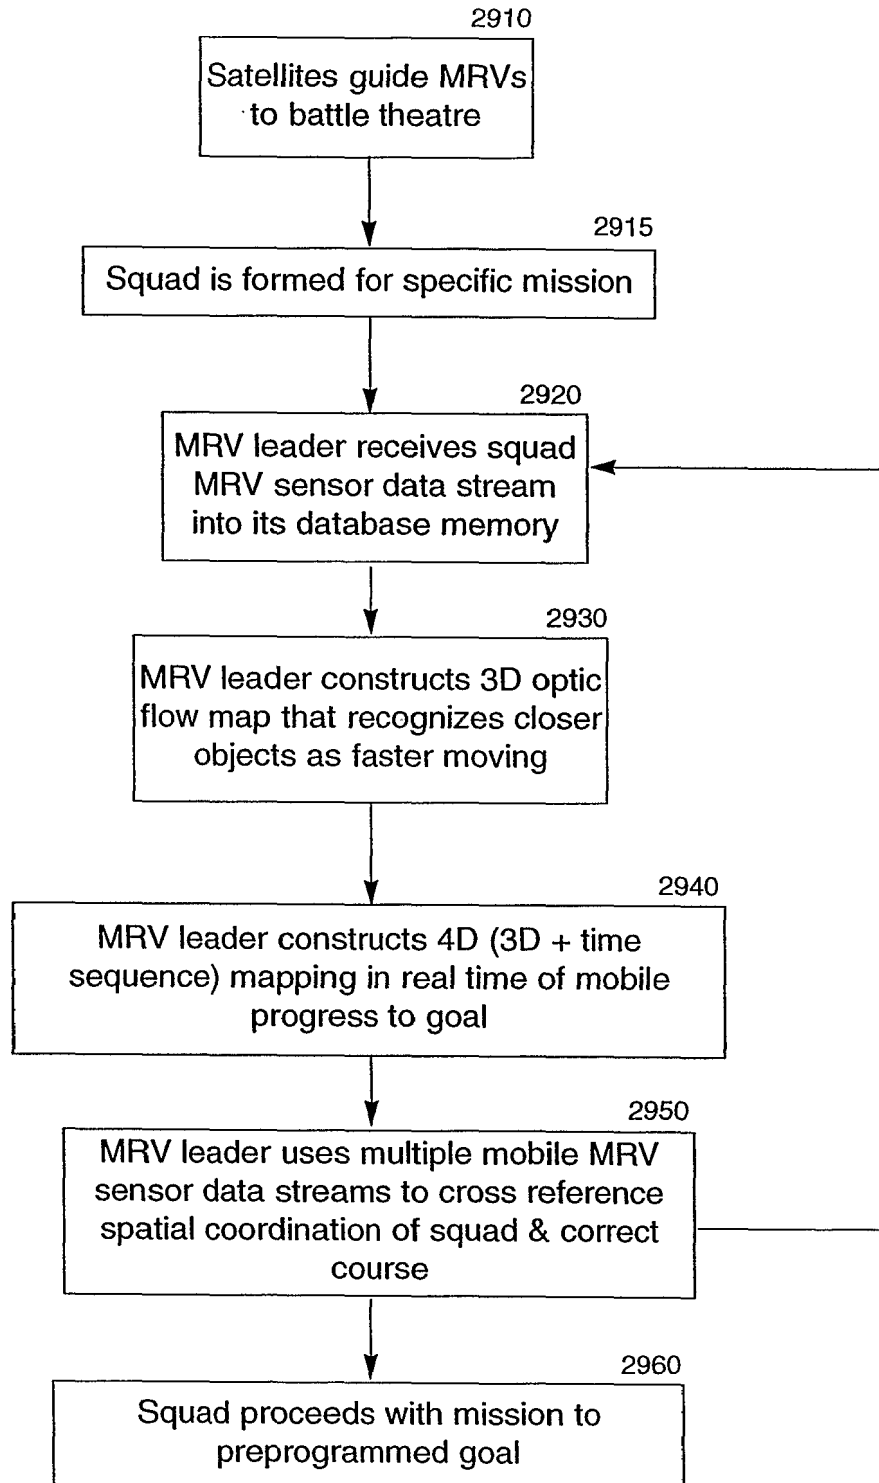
2910
Satellites guide MRVs to battle theatre

2915
Squad is formed for specific mission

2920
MRV leader receives squad MRV sensor data stream into its database memory

2930
MRV leader constructs 3D optic flow map that recognizes closer objects as faster moving

2940
MRV leader constructs 4D (3D + time sequence) mapping in real time of mobile progress to goal

2950
MRV leader uses multiple mobile MRV sensor data streams to cross reference spatial coordination of squad & correct course

2960
Squad proceeds with mission to preprogrammed goal